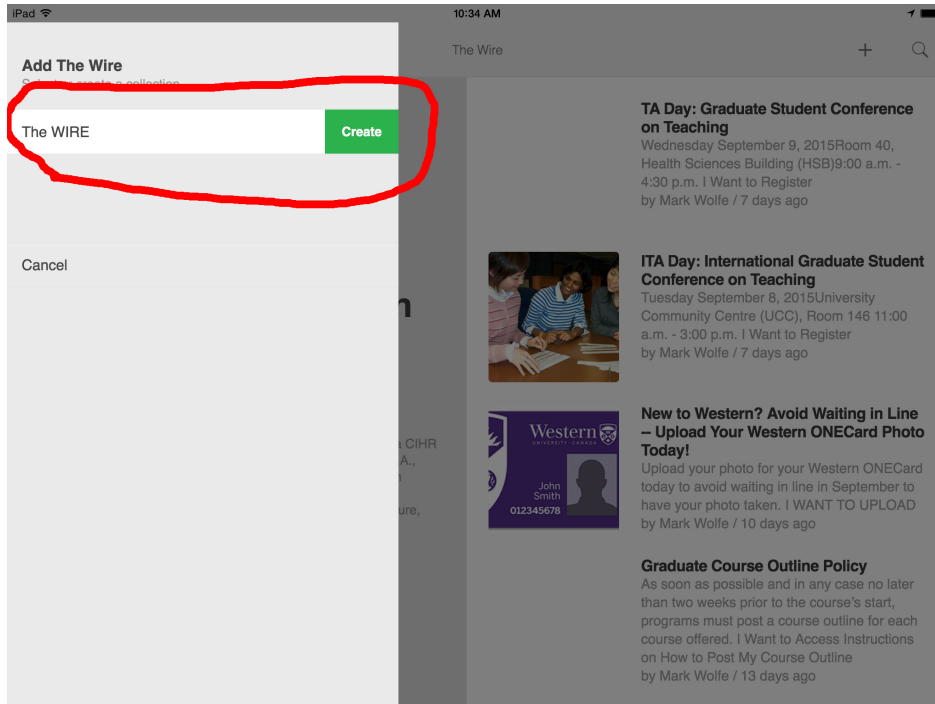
iPad

10:34 AM

Add The Wire

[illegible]

The WIRE

Create

Cancel

The Wire

+

TA Day: Graduate Student Conference on Teaching

Wednesday September 9, 2015Room 40, Health Sciences Building (HSB)9:00 a.m. - 4:30 p.m. I Want to Register

by Mark Wolfe / 7 days ago

n

a CIHR A.,

ure,

ITA Day: International Graduate Student Conference on Teaching

Tuesday September 8, 2015University Community Centre (UCC), Room 146 11:00 a.m. - 3:00 p.m. I Want to Register

by Mark Wolfe / 7 days ago

Western UNIVERSITY · CANADA

John Smith

012345678

New to Western? Avoid Waiting in Line – Upload Your Western ONECard Photo Today!

Upload your photo for your Western ONECard today to avoid waiting in line in September to have your photo taken. I WANT TO UPLOAD

by Mark Wolfe / 10 days ago

Graduate Course Outline Policy

As soon as possible and in any case no later than two weeks prior to the course's start, programs must post a course outline for each course offered. I Want to Access Instructions on How to Post My Course Outline

by Mark Wolfe / 13 days ago